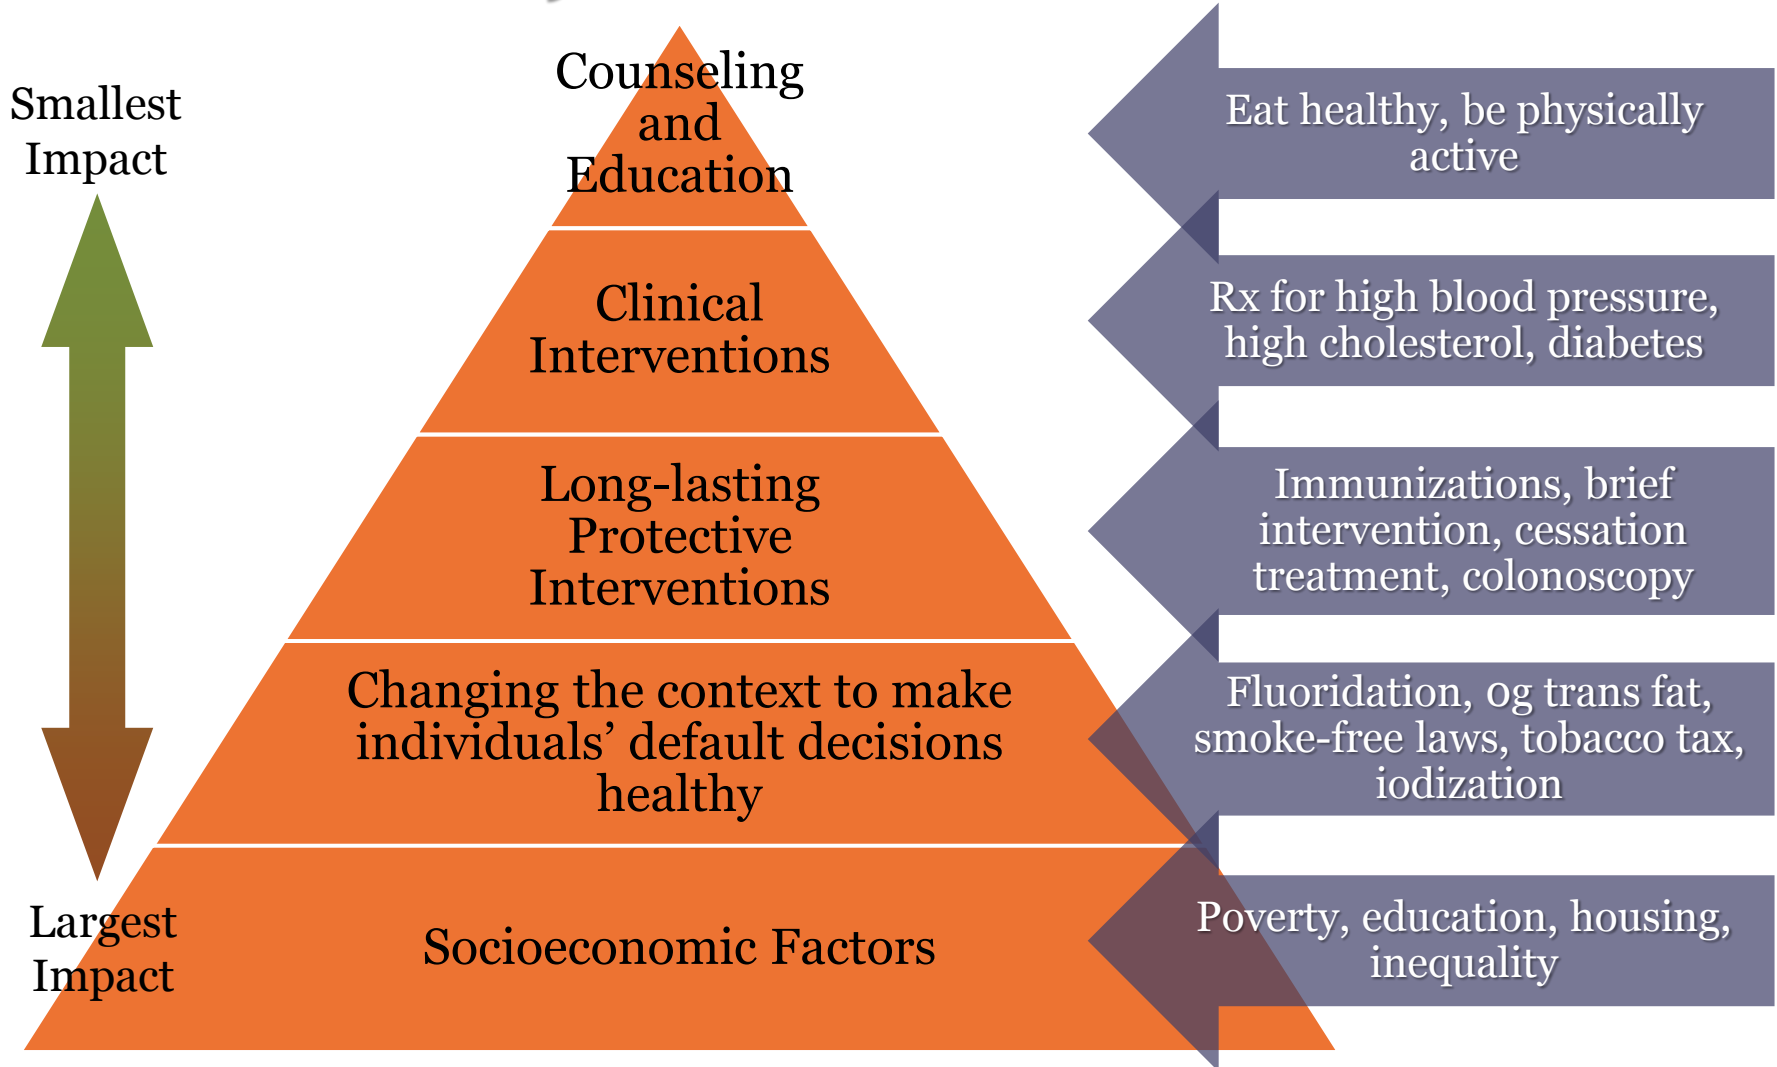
Smallest Impact

Largest Impact

Counseling and Education

Clinical Interventions

Long-lasting Protective Interventions

Changing the context to make individuals' default decisions healthy

Socioeconomic Factors

Eat healthy, be physically active

Rx for high blood pressure, high cholesterol, diabetes

Immunizations, brief intervention, cessation treatment, colonoscopy

Fluoridation, 0g trans fat, smoke-free laws, tobacco tax, iodization

Poverty, education, housing, inequality